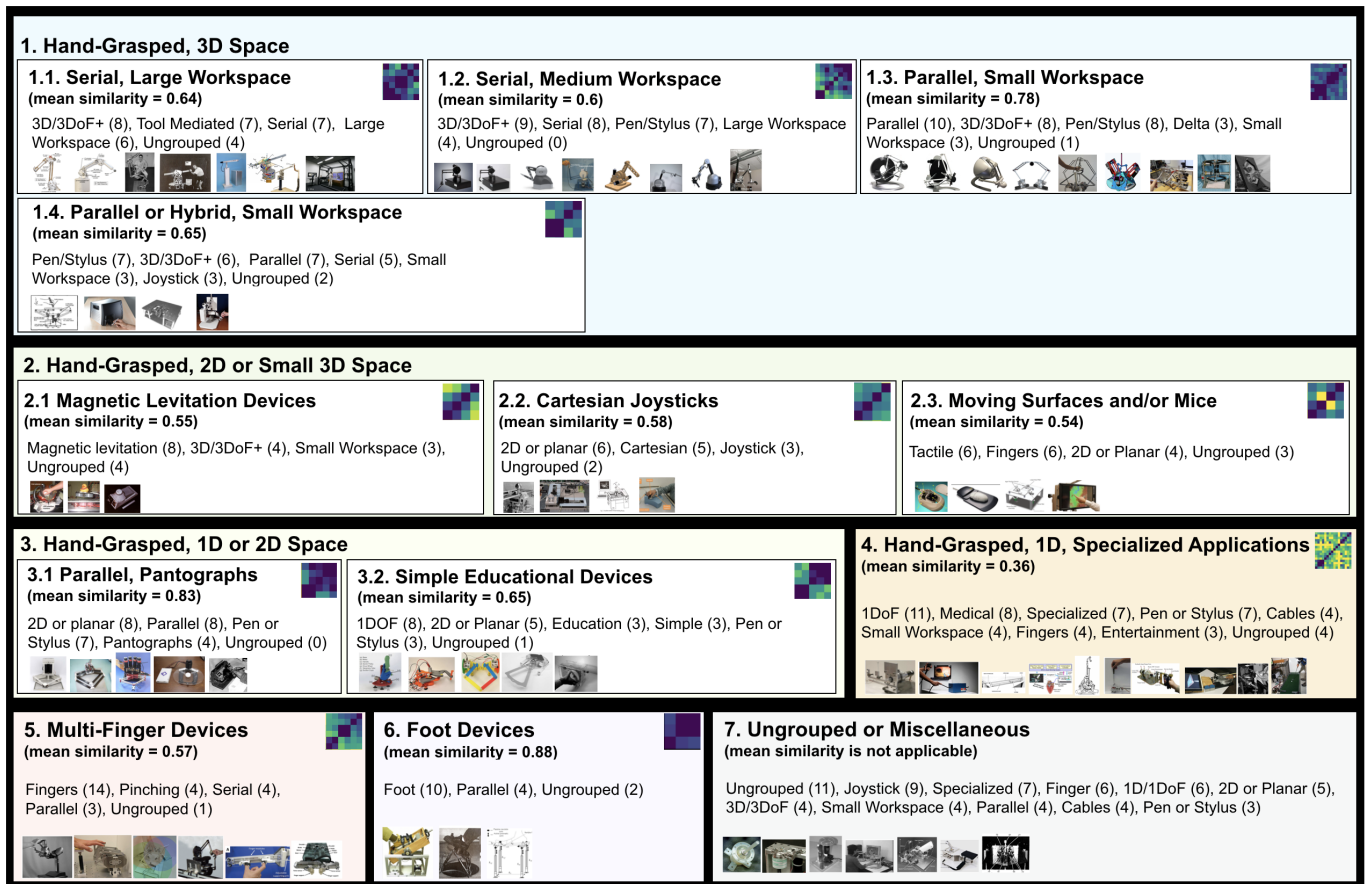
1. Hand-Grasped, 3D Space

1.1. Serial, Large Workspace
(mean similarity = 0.64)
3D/3DoF+ (8), Tool Mediated (7), Serial (7), Large Workspace (6), Ungrouped (4)

1.2. Serial, Medium Workspace
(mean similarity = 0.6)
3D/3DoF+ (9), Serial (8), Pen/Stylus (7), Large Workspace (4), Ungrouped (0)

1.3. Parallel, Small Workspace
(mean similarity = 0.78)
Parallel (10), 3D/3DoF+ (8), Pen/Stylus (8), Delta (3), Small Workspace (3), Ungrouped (1)

1.4. Parallel or Hybrid, Small Workspace
(mean similarity = 0.65)
Pen/Stylus (7), 3D/3DoF+ (6), Parallel (7), Serial (5), Small Workspace (3), Joystick (3), Ungrouped (2)

2. Hand-Grasped, 2D or Small 3D Space

2.1 Magnetic Levitation Devices
(mean similarity = 0.55)
Magnetic levitation (8), 3D/3DoF+ (4), Small Workspace (3), Ungrouped (4)

2.2. Cartesian Joysticks
(mean similarity = 0.58)
2D or planar (6), Cartesian (5), Joystick (3), Ungrouped (2)

2.3. Moving Surfaces and/or Mice
(mean similarity = 0.54)
Tactile (6), Fingers (6), 2D or Planar (4), Ungrouped (3)

3. Hand-Grasped, 1D or 2D Space

3.1 Parallel, Pantographs
(mean similarity = 0.83)
2D or planar (8), Parallel (8), Pen or Stylus (7), Pantographs (4), Ungrouped (0)

3.2. Simple Educational Devices
(mean similarity = 0.65)
1DOF (8), 2D or Planar (5), Education (3), Simple (3), Pen or Stylus (3), Ungrouped (1)

4. Hand-Grasped, 1D, Specialized Applications
(mean similarity = 0.36)
1DoF (11), Medical (8), Specialized (7), Pen or Stylus (7), Cables (4), Small Workspace (4), Fingers (4), Entertainment (3), Ungrouped (4)

5. Multi-Finger Devices
(mean similarity = 0.57)
Fingers (14), Pinching (4), Serial (4), Parallel (3), Ungrouped (1)

6. Foot Devices
(mean similarity = 0.88)
Foot (10), Parallel (4), Ungrouped (2)

7. Ungrouped or Miscellaneous
(mean similarity is not applicable)
Ungrouped (11), Joystick (9), Specialized (7), Finger (6), 1D/1DoF (6), 2D or Planar (5), 3D/3DoF (4), Small Workspace (4), Parallel (4), Cables (4), Pen or Stylus (3)